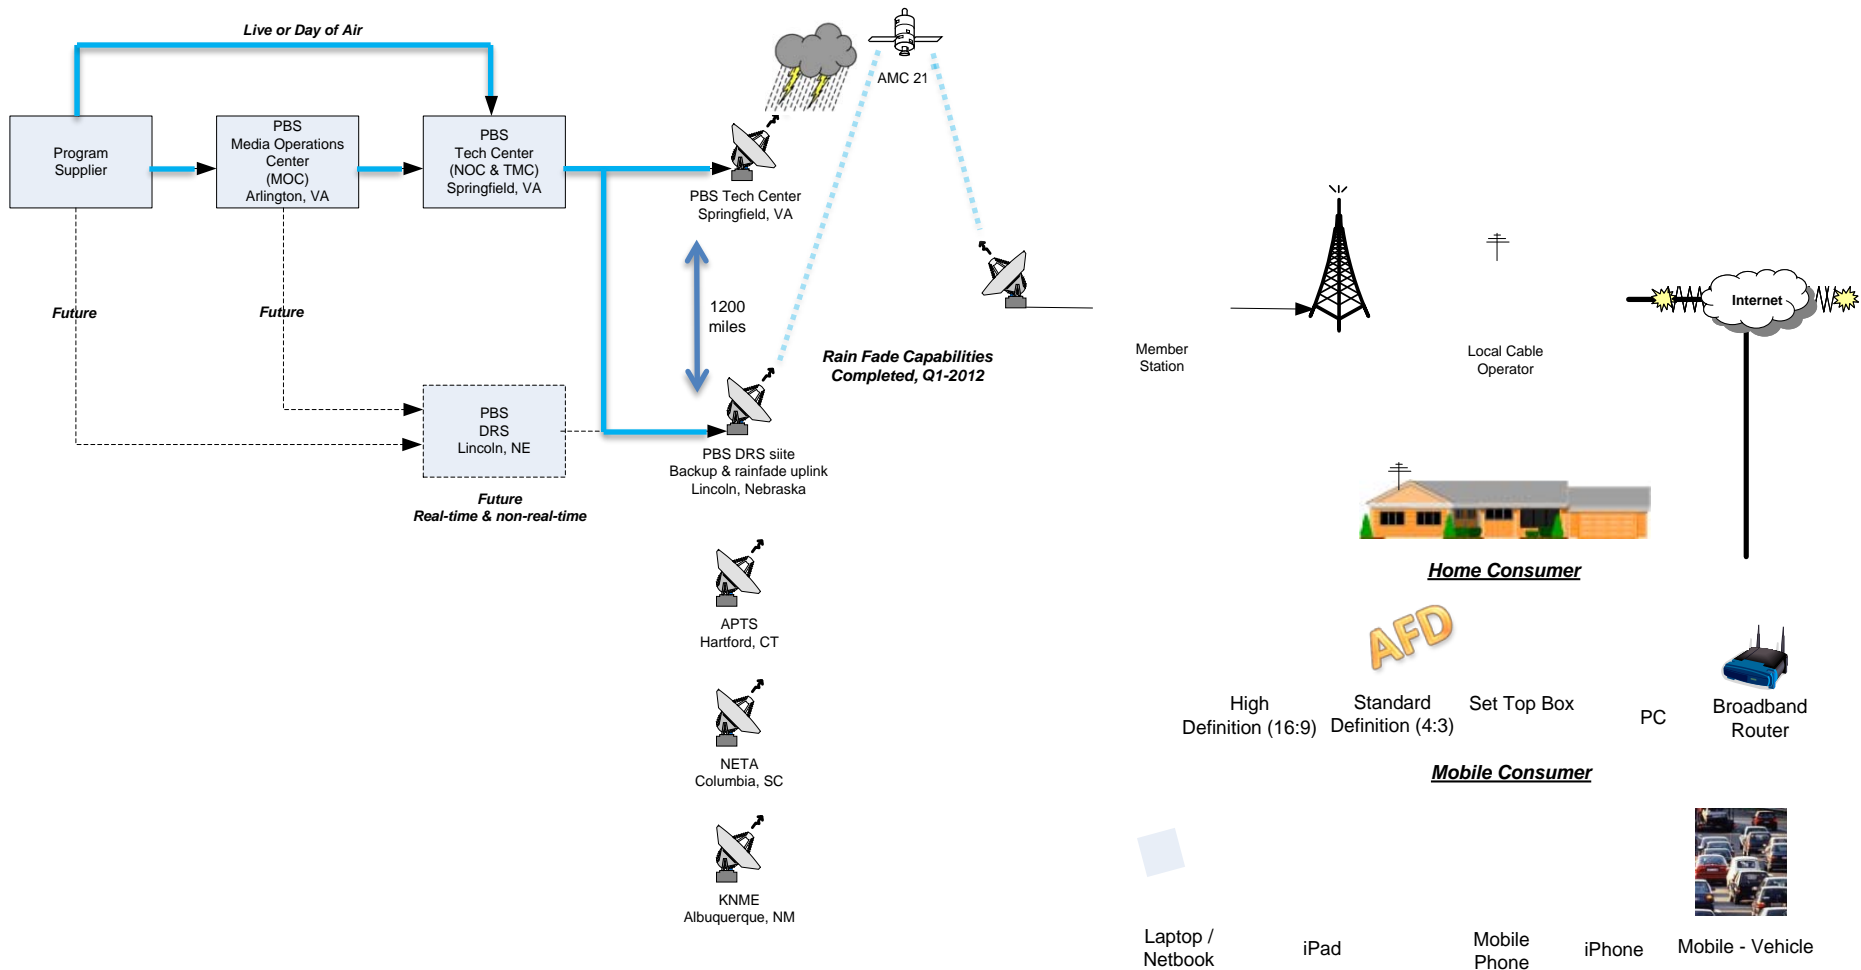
Live or Day of Air

Program Supplier

PBS Media Operations Center (MOC) Arlington, VA

PBS Tech Center (NOC & TMC) Springfield, VA

AMC 21

PBS Tech Center Springfield, VA

Future

Future

1200 miles

Rain Fade Capabilities Completed, Q1-2012

Member Station

Local Cable Operator

Internet

PBS DRS Lincoln, NE

PBS DRS siite Backup & rainfade uplink Lincoln, Nebraska

Future Real-time & non-real-time

Home Consumer

AFD

APTS Hartford, CT

High Definition (16:9)

Standard Definition (4:3)

Set Top Box

PC

Broadband Router

Mobile Consumer

NETA Columbia, SC

KNME Albuquerque, NM

Laptop / Netbook

iPad

Mobile Phone

iPhone

Mobile - Vehicle